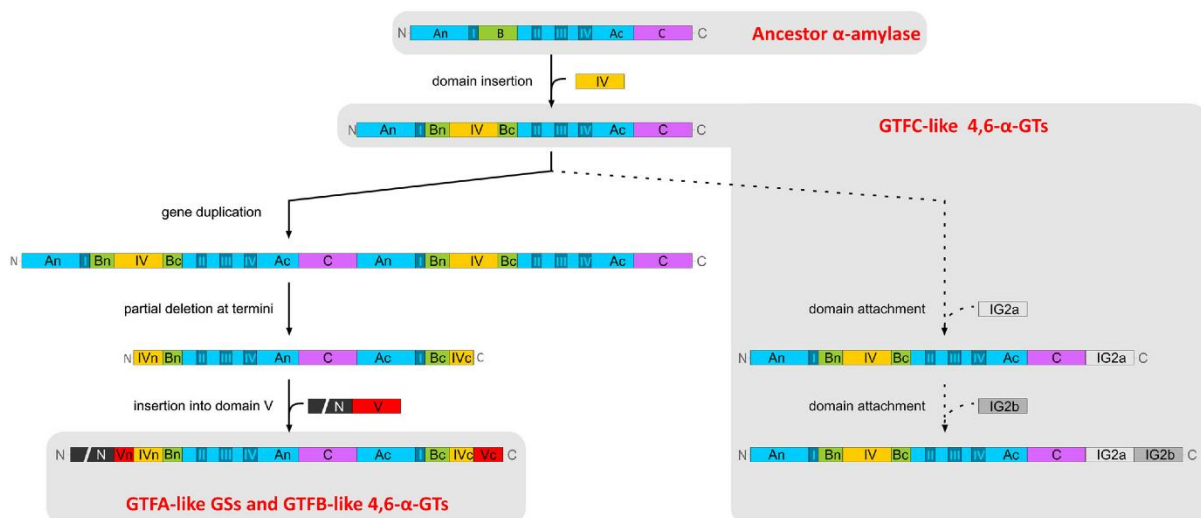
N An I B II III IV Ac C C Ancestor α-amylase

domain insertion IV

N An I Bn IV Bc II III IV Ac C C GTFC-like 4,6-α-GTs

gene duplication

N An I Bn IV Bc II III IV Ac C An I Bn IV Bc II III IV Ac C C

partial deletion at termini

N IVn Bn II III IV An C Ac I Bc IVc C

insertion into domain V / N V

N / N Vn IVn Bn II III IV An C Ac I Bc IVc Vc C

GTFA-like GSs and GTFB-like 4,6-α-GTs

domain attachment IG2a

N An I Bn IV Bc II III IV Ac C IG2a C

domain attachment IG2b

N An I Bn IV Bc II III IV Ac C IG2a IG2b C